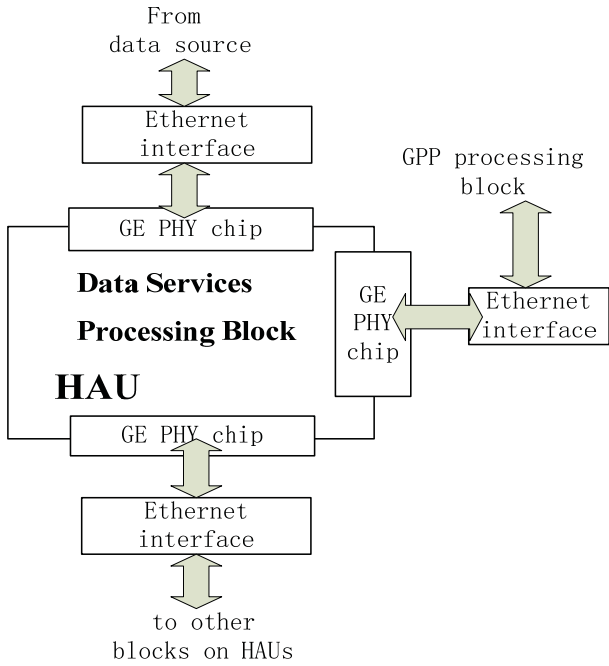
From data source

Ethernet interface

GPP processing block

GE PHY chip

Data Services

Processing Block

GE PHY chip

Ethernet interface

HAU

GE PHY chip

Ethernet interface

to other blocks on HAUs